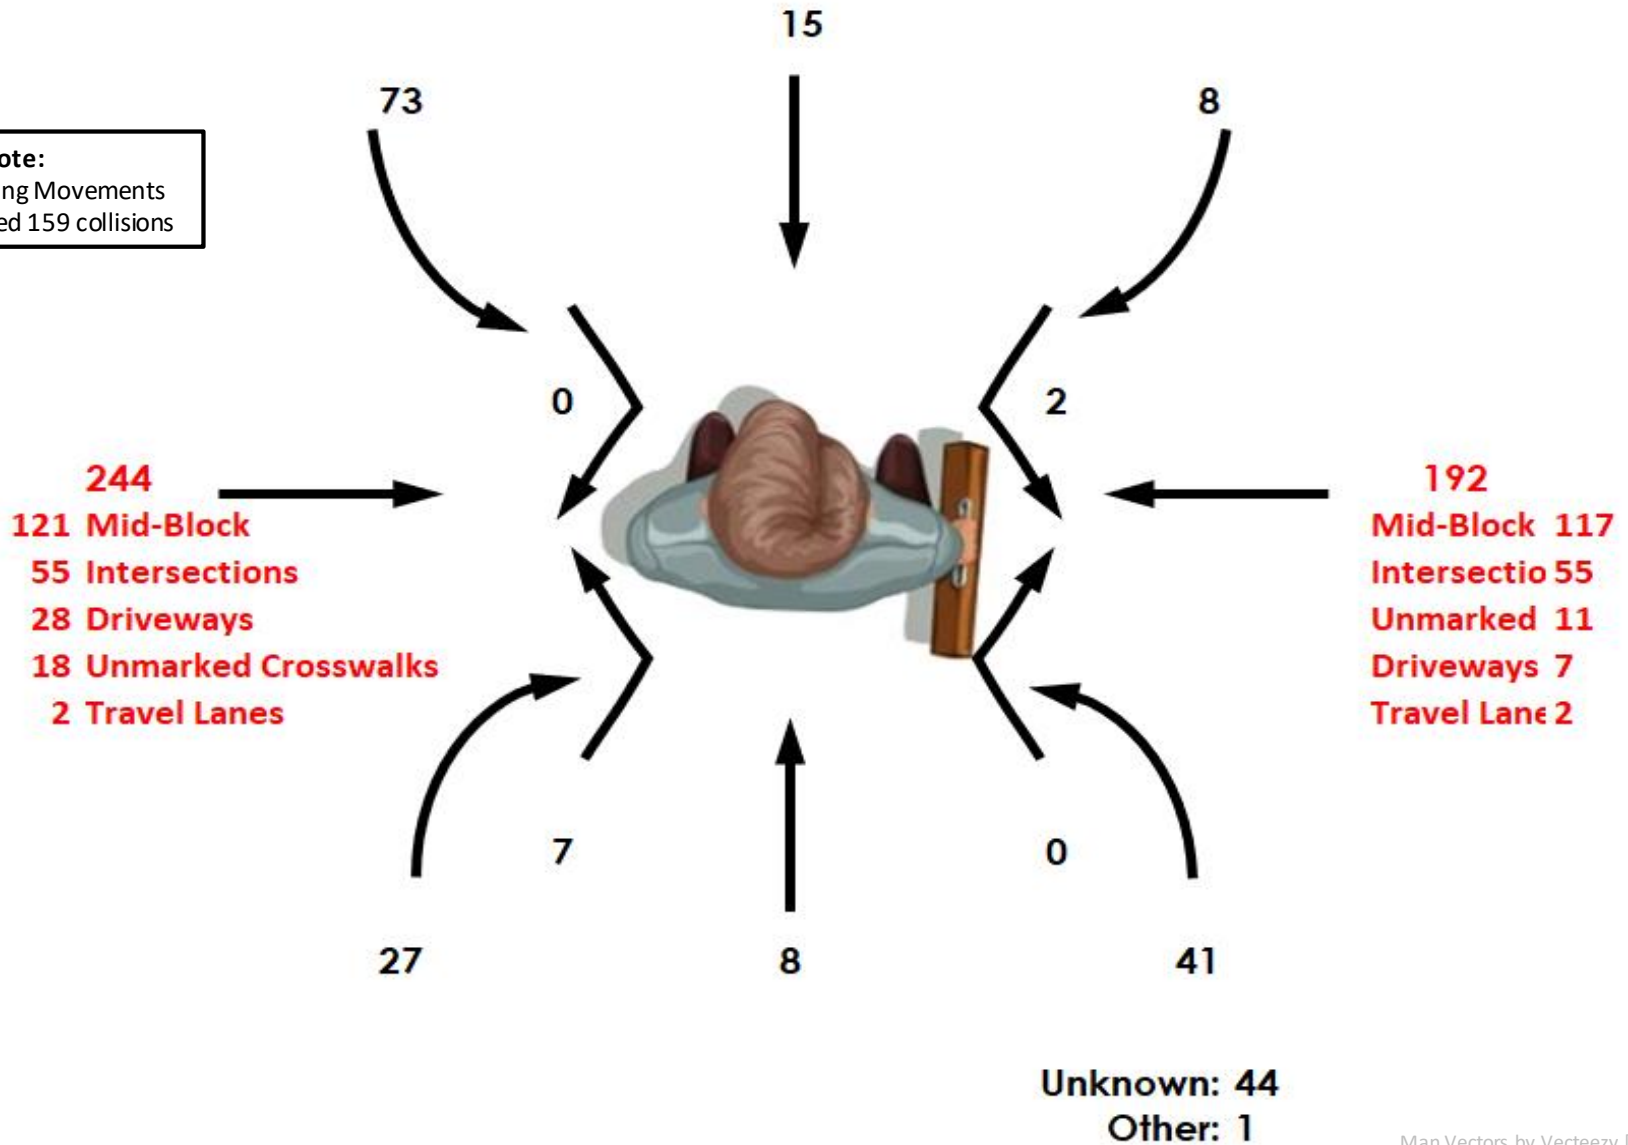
15

73

8

ote:
ng Movements
ed 159 collisions

0

2

244
121 Mid-Block
55 Intersections
28 Driveways
18 Unmarked Crosswalks
2 Travel Lanes

192
Mid-Block 117
Intersectio 55
Unmarked 11
Driveways 7
Travel Lan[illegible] 2

7

0

27

8

41

Unknown: 44
Other: 1

Man Vectors by Vecteezy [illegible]